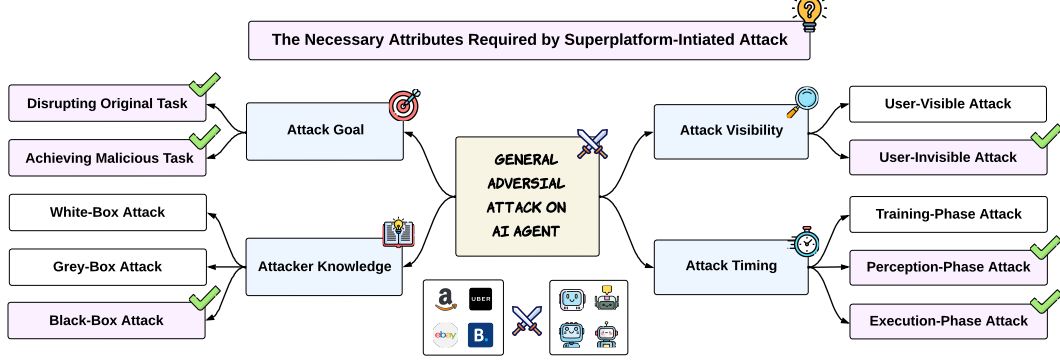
The Necessary Attributes Required by Superplatform-Intiated Attack

GENERAL ADVERSIAL ATTACK ON AI AGENT

Attack Goal

Disrupting Original Task

Achieving Malicious Task

Attacker Knowledge

White-Box Attack

Grey-Box Attack

Black-Box Attack

Attack Visibility

User-Visible Attack

User-Invisible Attack

Attack Timing

Training-Phase Attack

Perception-Phase Attack

Execution-Phase Attack

a

UBER

ebay

B.